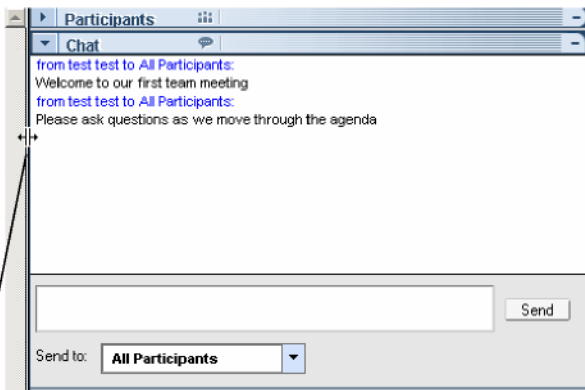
Participants

Chat

from test test to All Participants:
Welcome to our first team meeting
from test test to All Participants:
Please ask questions as we move through the agenda

Send

Send to: All Participants